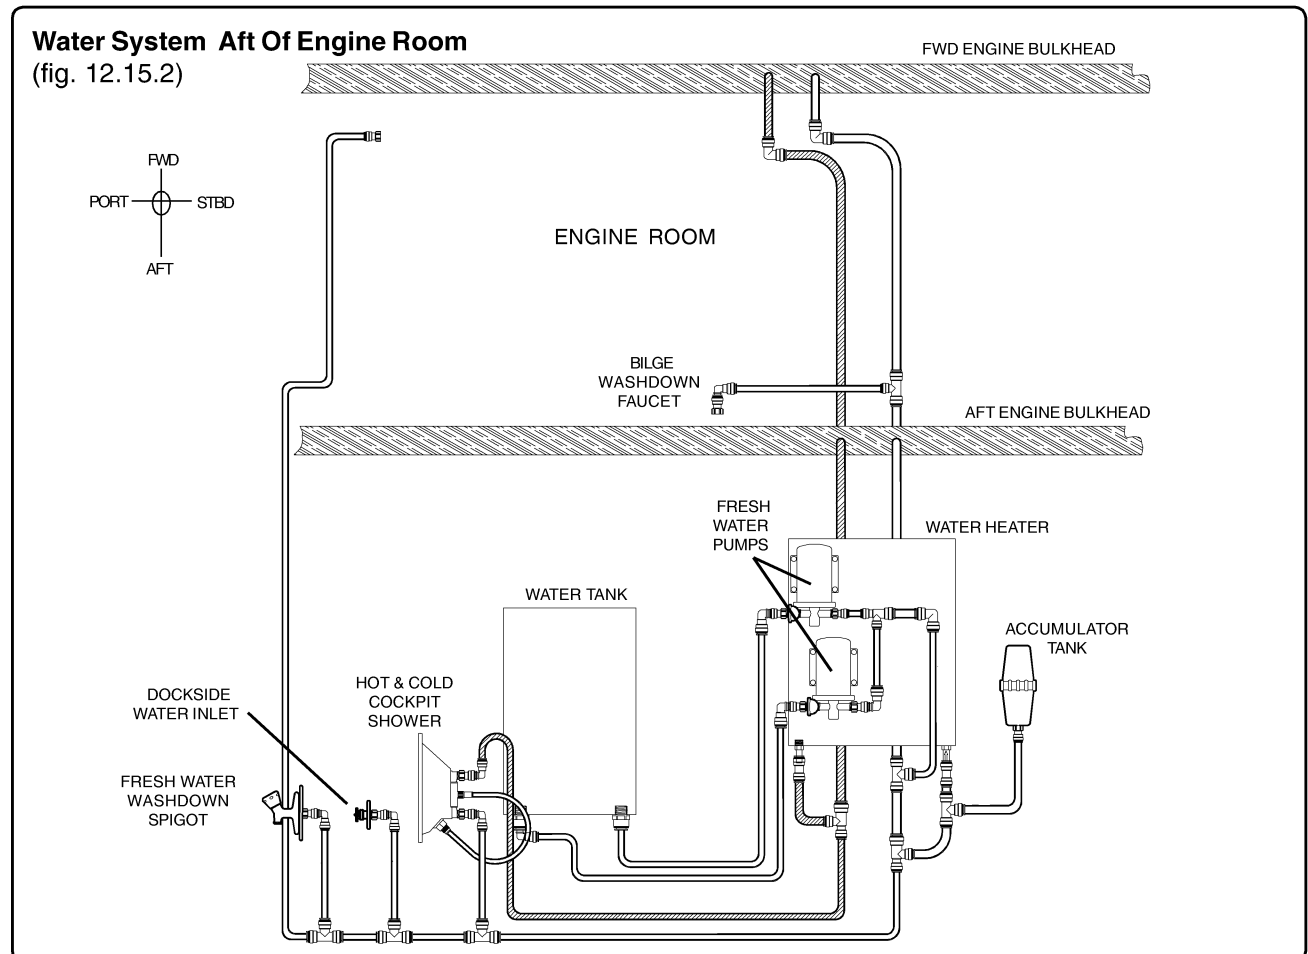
Water System Aft Of Engine Room
(fig. 12.15.2)

FWD ENGINE BULKHEAD

FWD
PORT
STBD
AFT

ENGINE ROOM

BILGE WASHDOWN FAUCET

AFT ENGINE BULKHEAD

FRESH WATER PUMPS

WATER HEATER

WATER TANK

ACCUMULATOR TANK

DOCKSIDE WATER INLET

HOT & COLD COCKPIT SHOWER

FRESH WATER WASHDOWN SPIGOT